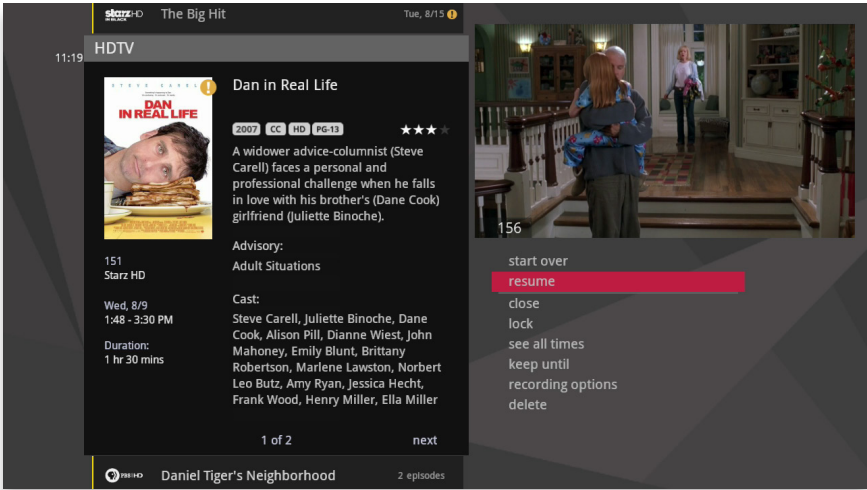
starz HD IN BLACK The Big Hit Tue, 8/15

11:19

HDTV

STEVE CARELL
DAN IN REAL LIFE

Dan in Real Life

2007 CC HD PG-13 ★★★

A widower advice-columnist (Steve Carell) faces a personal and professional challenge when he falls in love with his brother's (Dane Cook) girlfriend (Juliette Binoche).

Advisory:
Adult Situations

Cast:
Steve Carell, Juliette Binoche, Dane Cook, Alison Pill, Dianne Wiest, John Mahoney, Emily Blunt, Brittany Robertson, Marlene Lawston, Norbert Leo Butz, Amy Ryan, Jessica Hecht, Frank Wood, Henry Miller, Ella Miller

151
Starz HD

Wed, 8/9
1:48 - 3:30 PM

Duration:
1 hr 30 mins

1 of 2 next

156

start over
resume
close
lock
see all times
keep until
recording options
delete

PBS HD Daniel Tiger's Neighborhood 2 episodes